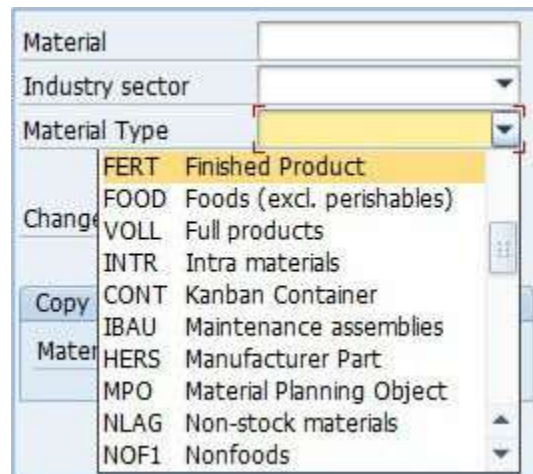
Material
Industry sector
Material Type
Change
Copy
Mater

| FERT | Finished Product |
|---|---|
| FOOD | Foods (excl. perishables) |
| VOLL | Full products |
| INTR | Intra materials |
| CONT | Kanban Container |
| IBAU | Maintenance assemblies |
| HERS | Manufacturer Part |
| MPO | Material Planning Object |
| NLAG | Non-stock materials |
| NOF1 | Nonfoods |